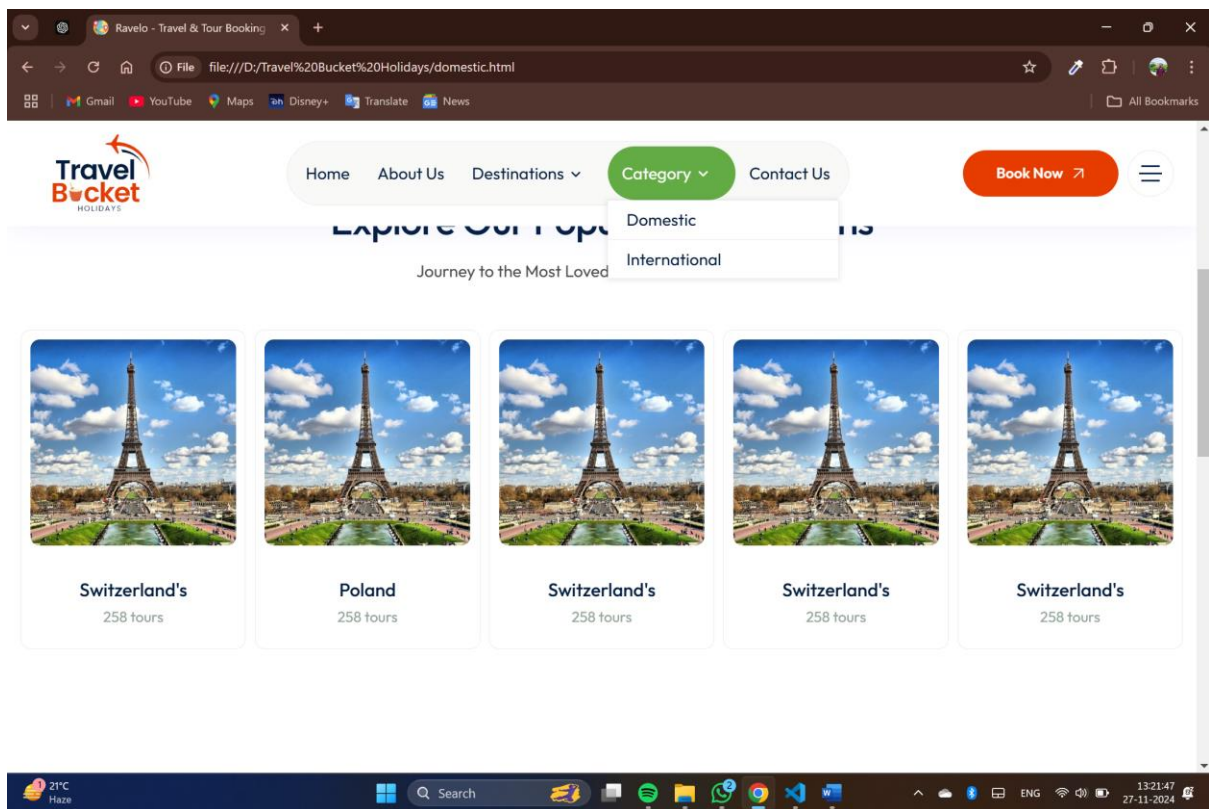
Ravelo - Travel & Tour Booking ×

File file:///D:/Travel%20Bucket%20Holidays/domestic.html

Gmail YouTube Maps Disney+ Translate News

All Bookmarks

Travel Bucket HOLIDAYS

Home About Us Destinations Category Contact Us

Book Now

Domestic

International

Explore Our Popu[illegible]ns

Journey to the Most Loved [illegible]

Switzerland's
258 tours

Poland
258 tours

Switzerland's
258 tours

Switzerland's
258 tours

Switzerland's
258 tours

21°C
Haze

Search

ENG

13:21:47
27-11-2024